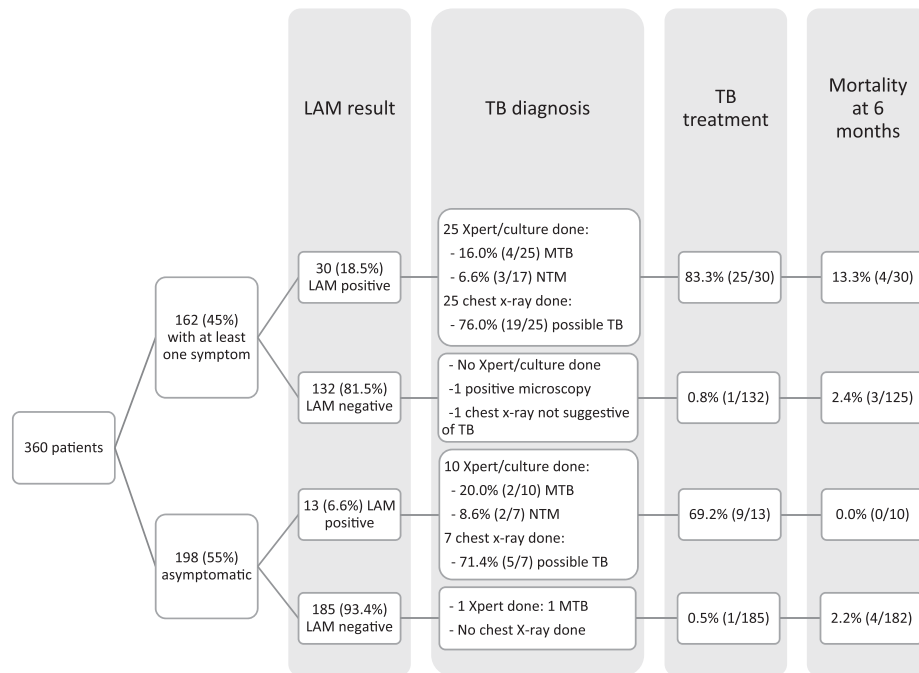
LAM result

TB diagnosis

TB treatment

Mortality at 6 months

360 patients

162 (45%) with at least one symptom

198 (55%) asymptomatic

30 (18.5%) LAM positive

132 (81.5%) LAM negative

13 (6.6%) LAM positive

185 (93.4%) LAM negative

25 Xpert/culture done:
- 16.0% (4/25) MTB
- 6.6% (3/17) NTM
25 chest x-ray done:
- 76.0% (19/25) possible TB

- No Xpert/culture done
-1 positive microscopy
-1 chest x-ray not suggestive of TB

10 Xpert/culture done:
- 20.0% (2/10) MTB
- 8.6% (2/7) NTM
7 chest x-ray done:
- 71.4% (5/7) possible TB

- 1 Xpert done: 1 MTB
- No chest X-ray done

83.3% (25/30)

0.8% (1/132)

69.2% (9/13)

0.5% (1/185)

13.3% (4/30)

2.4% (3/125)

0.0% (0/10)

2.2% (4/182)